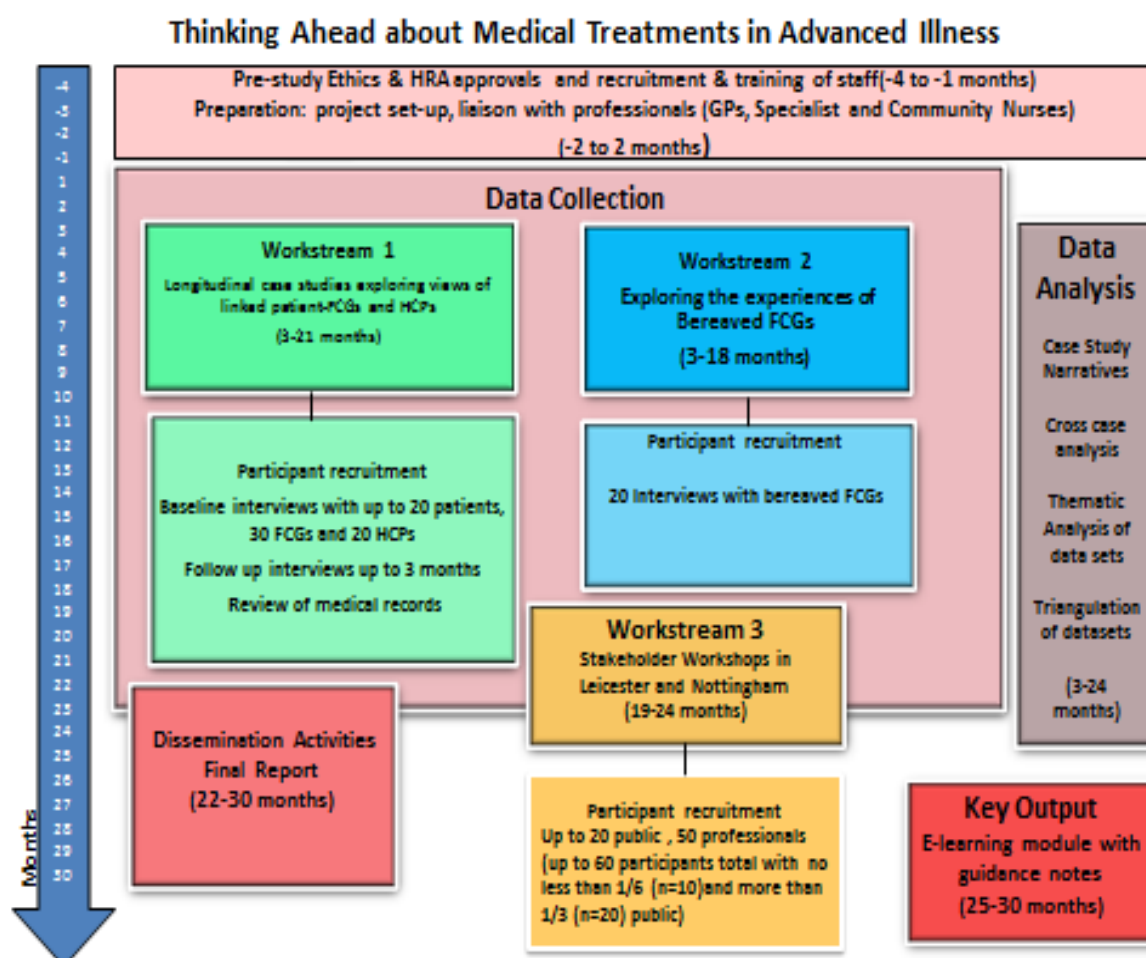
Thinking Ahead about Medical Treatments in Advanced Illness

-4
-3
-2
-1
1
2
3
4
5
6
7
8
9
10
11
12
13
14
15
16
17
18
19
20
21
22
23
24
25
26
27
28
29
30

Months

Pre-study Ethics & HRA approvals and recruitment & training of staff(-4 to -1 months)
Preparation: project set-up, liaison with professionals (GPs, Specialist and Community Nurses) (-2 to 2 months)

Data Collection

Workstream 1
Longitudinal case studies exploring views of linked patient-FCGs and HCPs
(3-21 months)

Participant recruitment
Baseline interviews with up to 20 patients, 30 FCGs and 20 HCPs
Follow up interviews up to 3 months
Review of medical records

Workstream 2
Exploring the experiences of Bereaved FCGs
(3-18 months)

Participant recruitment
20 Interviews with bereaved FCGs

Workstream 3
Stakeholder Workshops in Leicester and Nottingham
(19-24 months)

Participant recruitment
Up to 20 public , 50 professionals (up to 60 participants total with no less than 1/6 (n=10)and more than 1/3 (n=20) public)

Data Analysis
Case Study Narratives
Cross case analysis
Thematic Analysis of data sets
Triangulation of datasets
(3-24 months)

Dissemination Activities
Final Report
(22-30 months)

Key Output
E-learning module with guidance notes
(25-30 months)